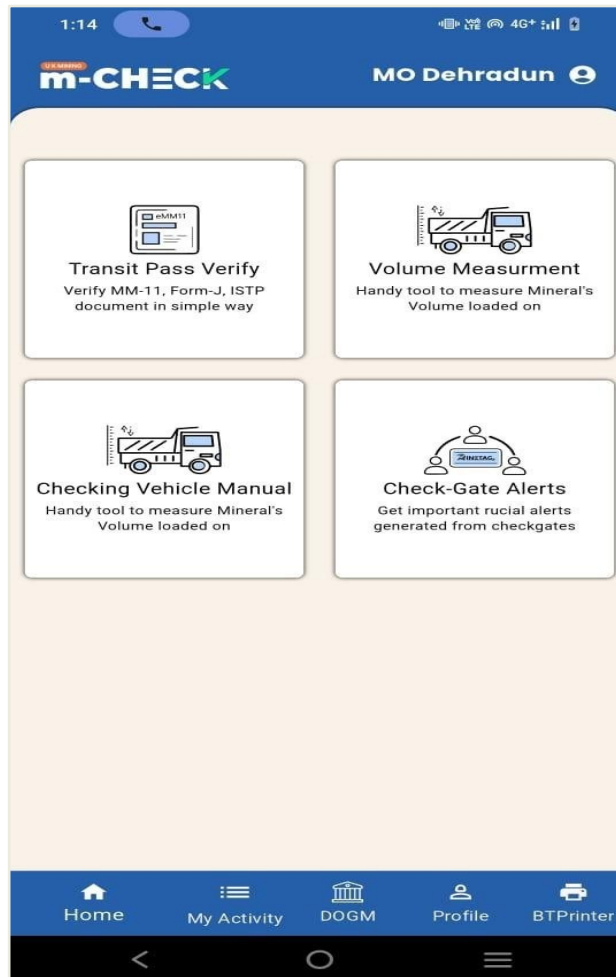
1:14

4G+

U K MINING
m-CHECK

MO Dehradun

eMM11

Transit Pass Verify
Verify MM-11, Form-J, ISTP document in simple way

Volume Measurment
Handy tool to measure Mineral's Volume loaded on

Checking Vehicle Manual
Handy tool to measure Mineral's Volume loaded on

FASTag

Check-Gate Alerts
Get important rucial alerts generated from checkgates

Home
My Activity
DOGM
Profile
BTPrinter